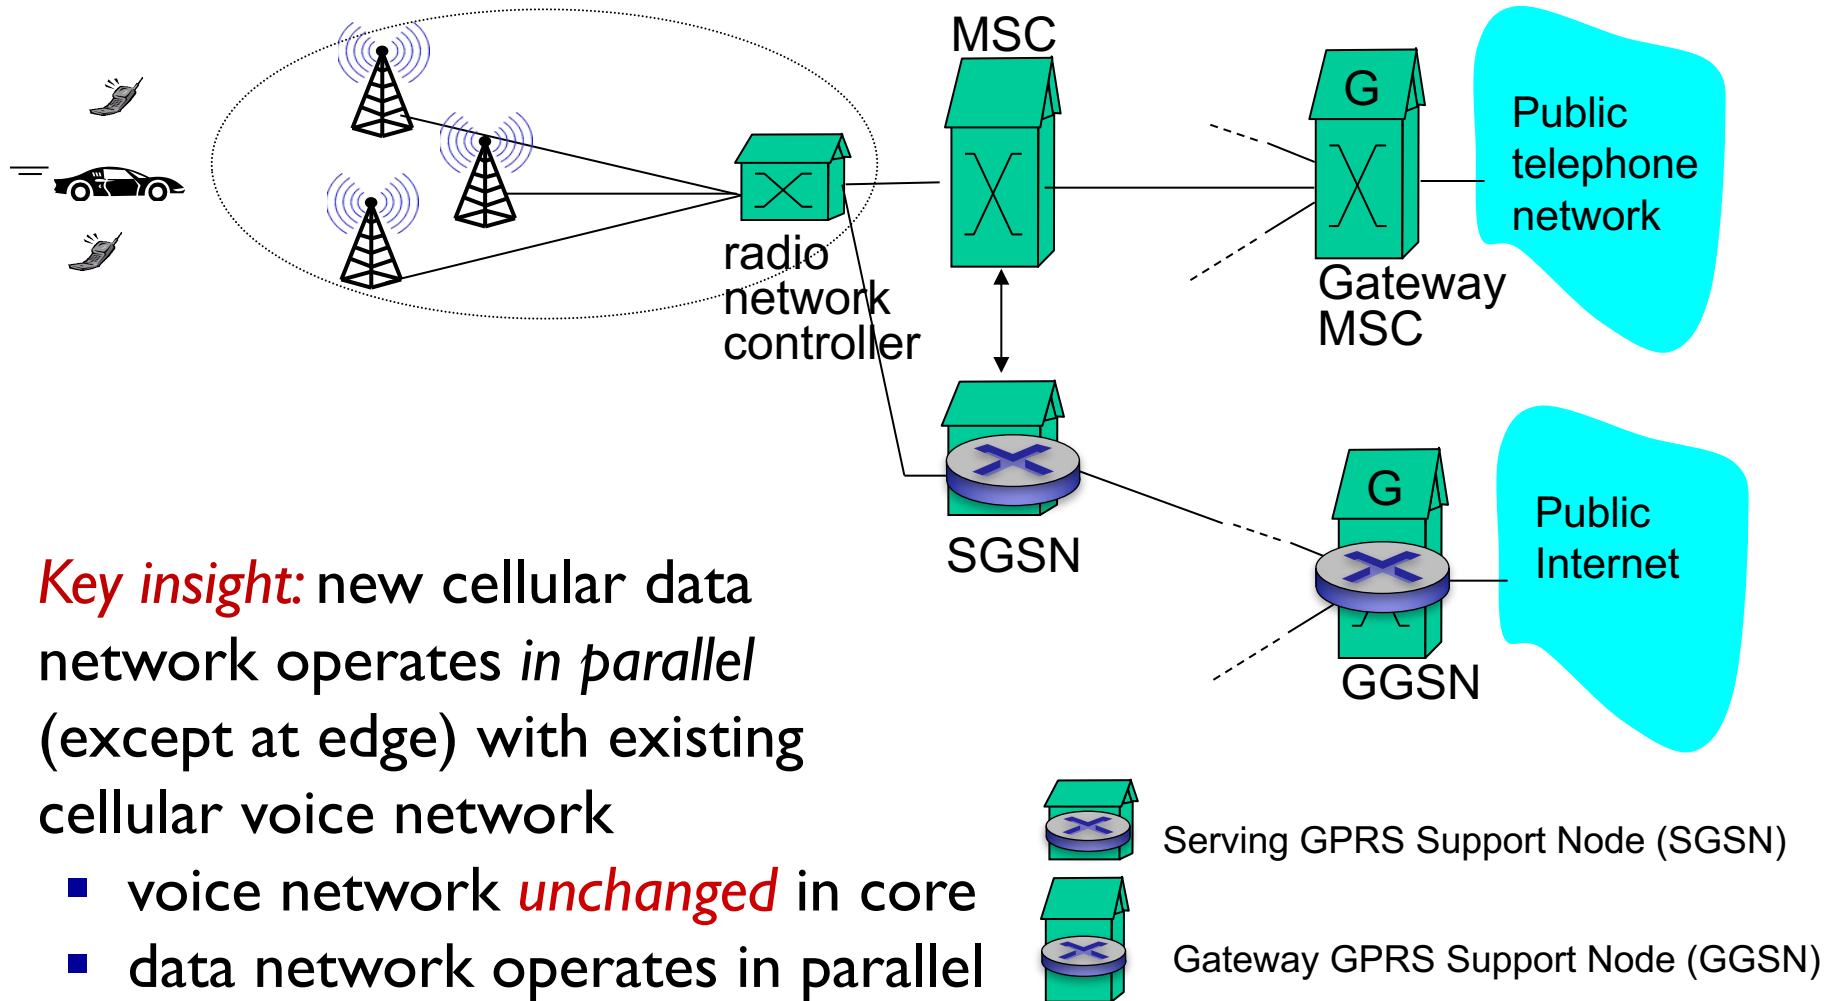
MSC

G

Public telephone network

radio network controller

Gateway MSC

SGSN

G

Public Internet

GGSN

*Key insight:* new cellular data network operates *in parallel* (except at edge) with existing cellular voice network

- voice network *unchanged* in core
- data network operates in parallel

Serving GPRS Support Node (SGSN)

Gateway GPRS Support Node (GGSN)